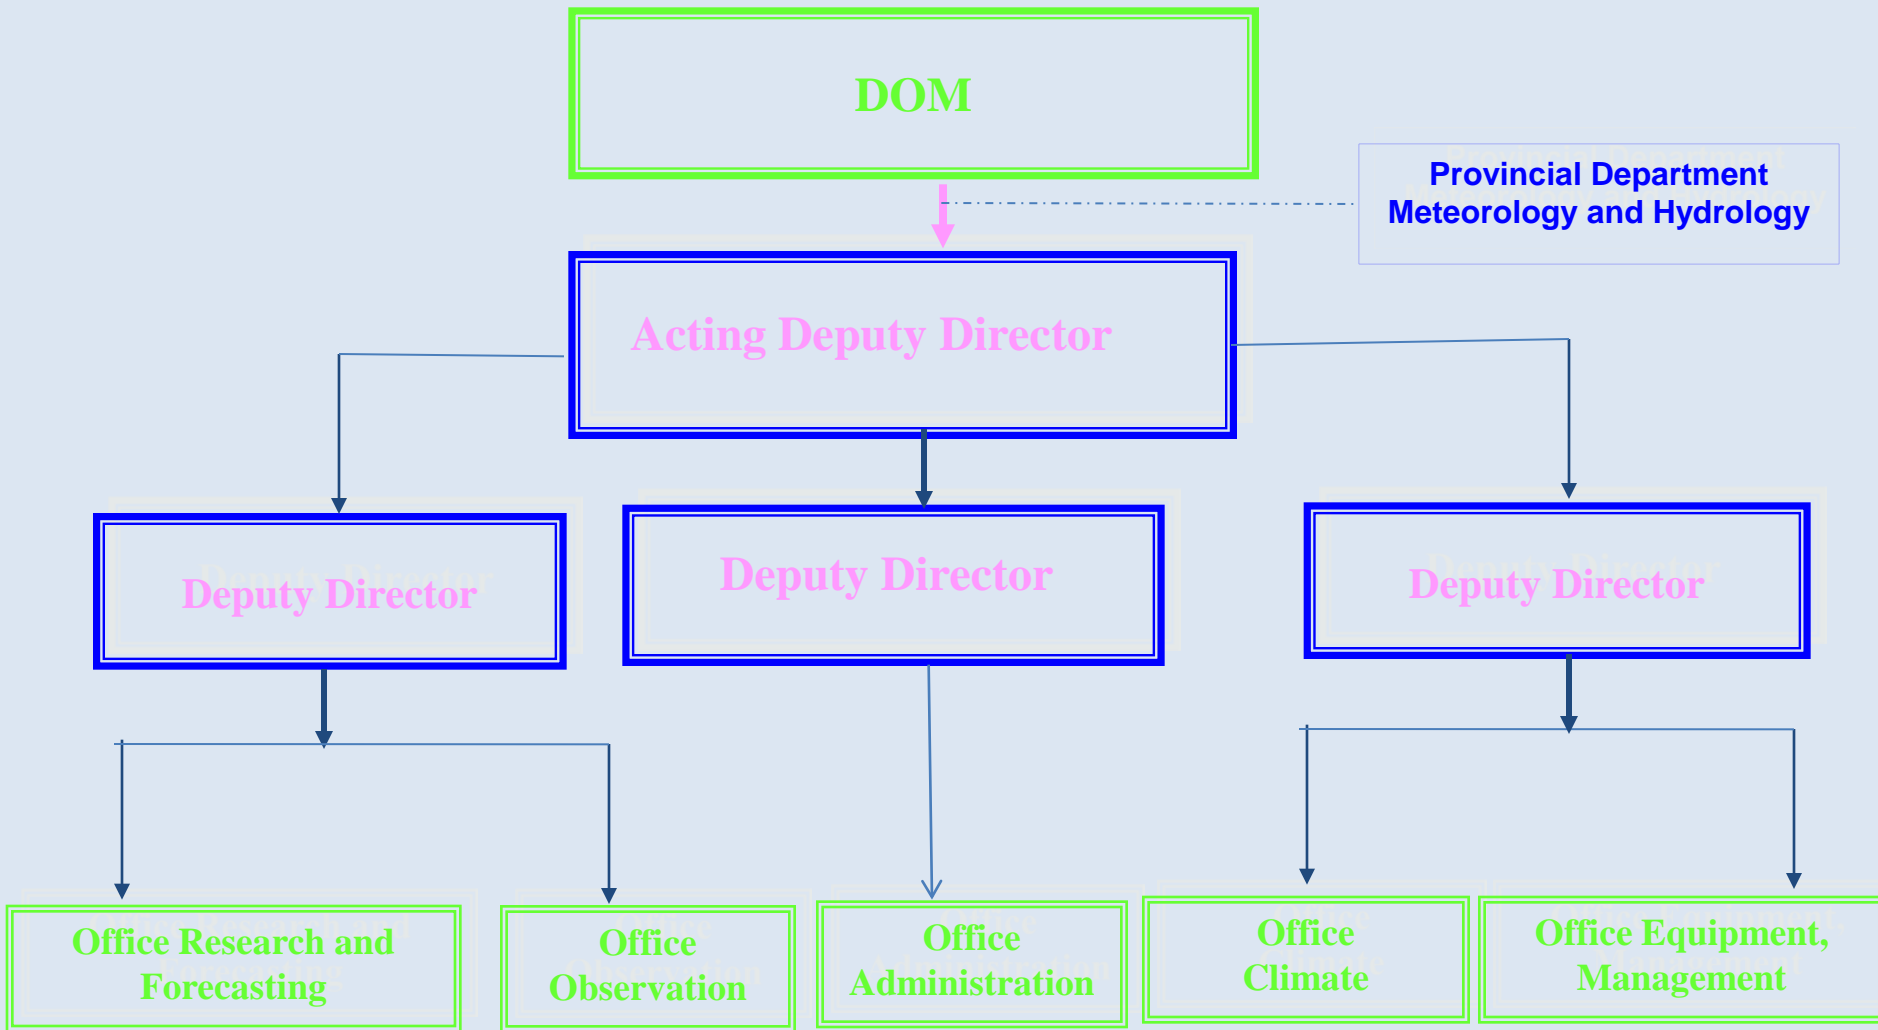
DOM

Provincial Department Meteorology and Hydrology

Acting Deputy Director

Deputy Director

Deputy Director

Deputy Director

Office Research and Forecasting

Office Observation

Office Administration

Office Climate

Office Equipment, Management